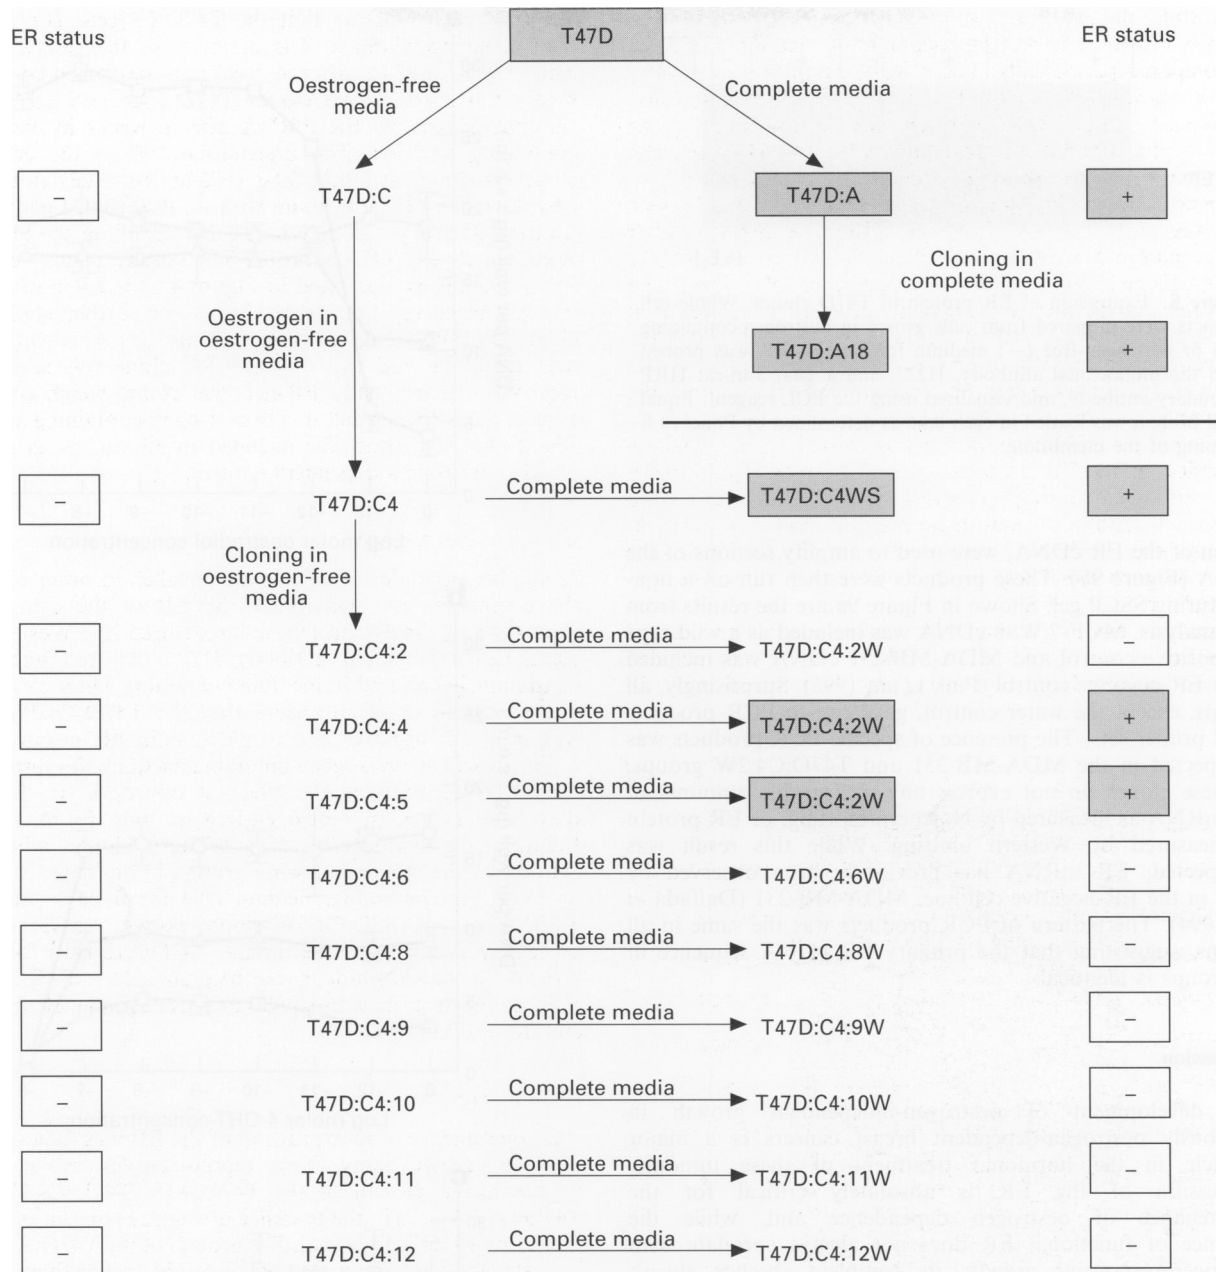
ER status

T47D

ER status

Oestrogen-free media

Complete media

–

T47D:C

T47D:A

+

Cloning in complete media

Oestrogen in oestrogen-free media

T47D:A18

+

–

T47D:C4

Complete media

T47D:C4WS

+

Cloning in oestrogen-free media

–

T47D:C4:2

Complete media

T47D:C4:2W

–

T47D:C4:4

Complete media

T47D:C4:2W

+

–

T47D:C4:5

Complete media

T47D:C4:2W

+

–

T47D:C4:6

Complete media

T47D:C4:6W

–

T47D:C4:8

Complete media

T47D:C4:8W

–

–

T47D:C4:9

Complete media

T47D:C4:9W

–

–

T47D:C4:10

Complete media

T47D:C4:10W

–

–

T47D:C4:11

Complete media

T47D:C4:11W

–

–

T47D:C4:12

Complete media

T47D:C4:12W

–